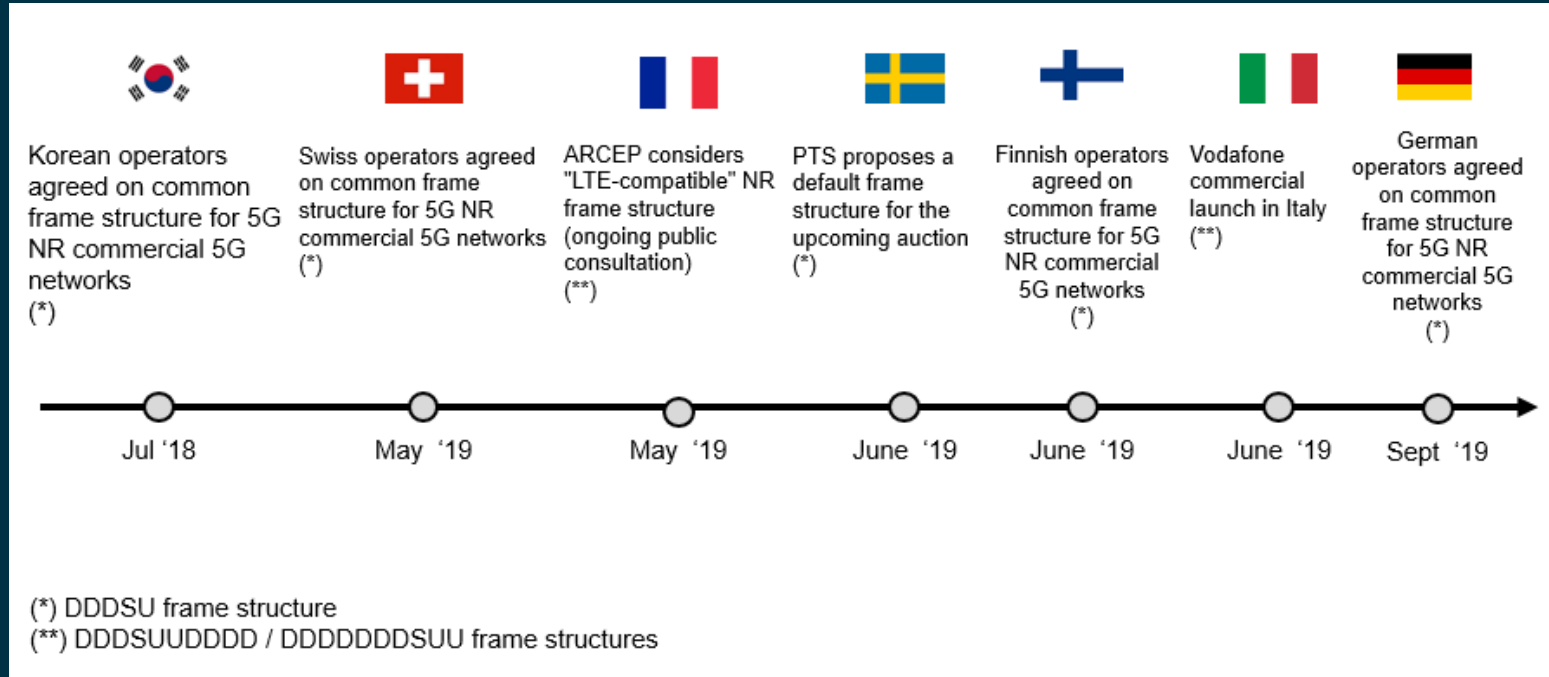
Korean operators agreed on common frame structure for 5G NR commercial 5G networks
(*)

Swiss operators agreed on common frame structure for 5G NR commercial 5G networks
(*)

ARCEP considers "LTE-compatible" NR frame structure (ongoing public consultation)
(**)

PTS proposes a default frame structure for the upcoming auction
(*)

Finnish operators agreed on common frame structure for 5G NR commercial 5G networks
(*)

Vodafone commercial launch in Italy
(**)

German operators agreed on common frame structure for 5G NR commercial 5G networks
(*)

Jul '18

May '19

May '19

June '19

June '19

June '19

Sept '19

(*) DDDSU frame structure
(**) DDDSUUDDDD / DDDDDDDSUU frame structures